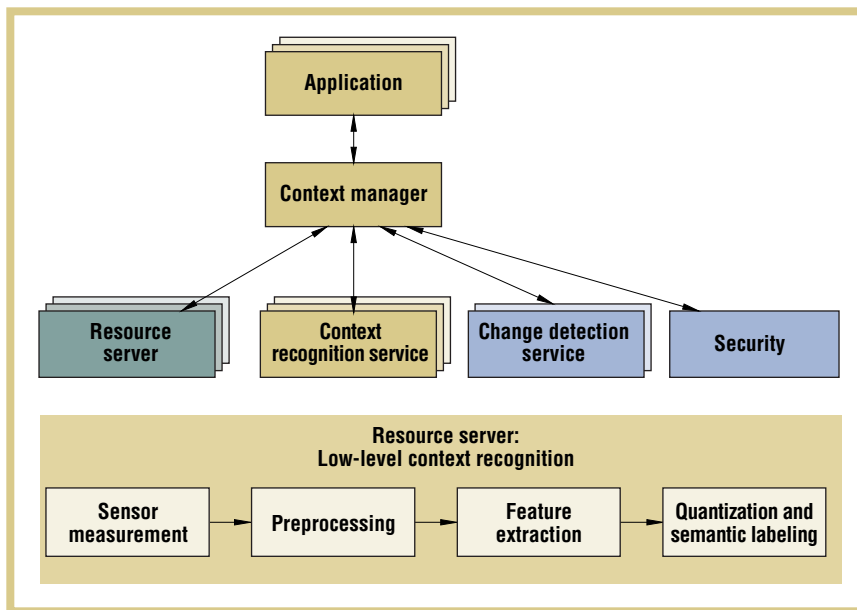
Application

Context manager

Resource server

Context recognition service

Change detection service

Security

Resource server:
Low-level context recognition

Sensor measurement

Preprocessing

Feature extraction

Quantization and semantic labeling